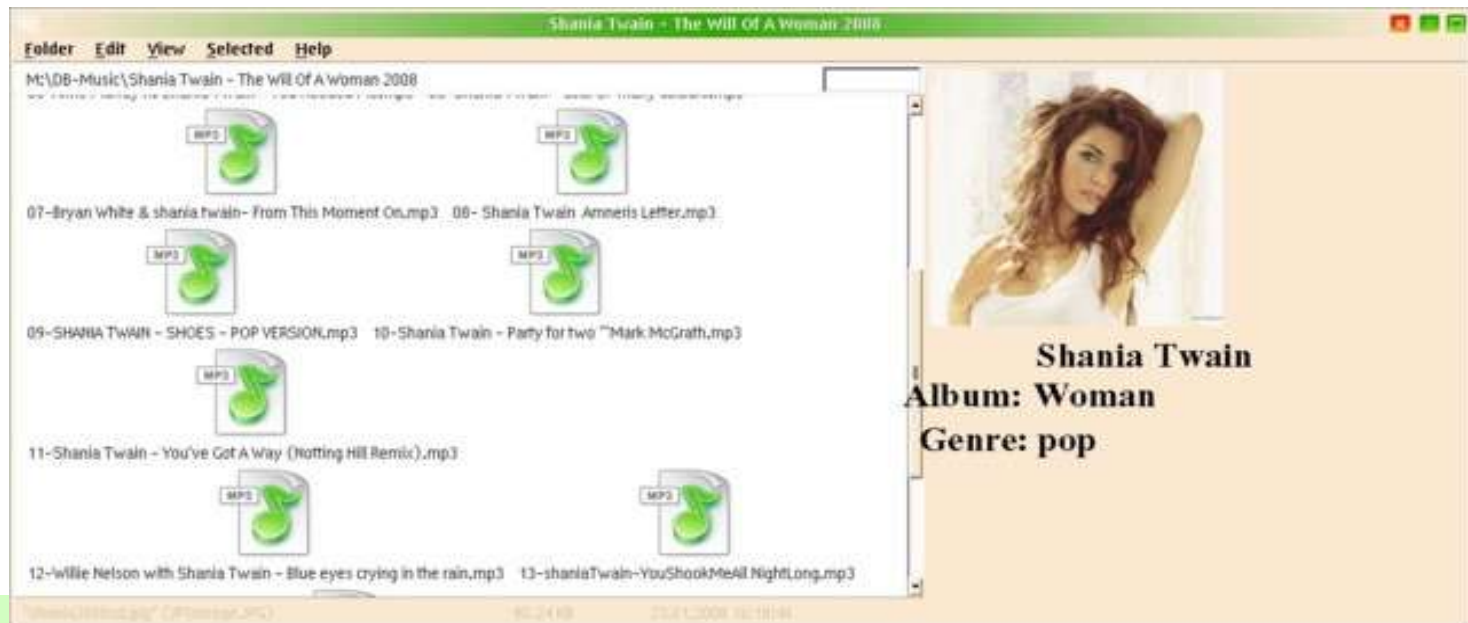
Shania Twain - The Will Of A Woman 2008

Folder Edit View Selected Help

M:\DB-Music\Shania Twain - The Will Of A Woman 2008

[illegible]

MP3

07-Bryan White & shania twain- From This Moment On.mp3

MP3

08- Shania Twain Amneris Letter.mp3

MP3

09-SHANIA TWAIN - SHOES - POP VERSION.mp3

MP3

10-Shania Twain - Party for two "Mark McGrath.mp3

MP3

11-Shania Twain - You've Got A Way (Notting Hill Remix).mp3

MP3

12-Willie Nelson with Shania Twain - Blue eyes crying in the rain.mp3

MP3

13-shaniaTwain-YouShookMeAll NightLong.mp3

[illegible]

Shania Twain
Album: Woman
Genre: pop